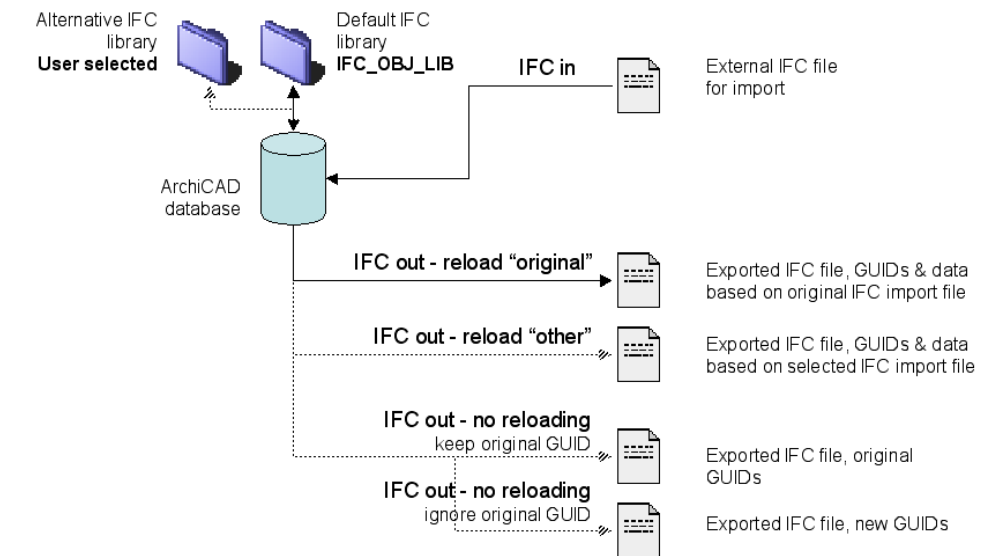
Alternative IFC library
**User selected**

Default IFC library
**IFC_OBJ_LIB**

IFC in

External IFC file for import

ArchiCAD database

IFC out - reload “original”

Exported IFC file, GUIDs & data based on original IFC import file

IFC out - reload “other”

Exported IFC file, GUIDs & data based on selected IFC import file

IFC out - no reloading
keep original GUID

Exported IFC file, original GUIDs

IFC out - no reloading
ignore original GUID

Exported IFC file, new GUIDs